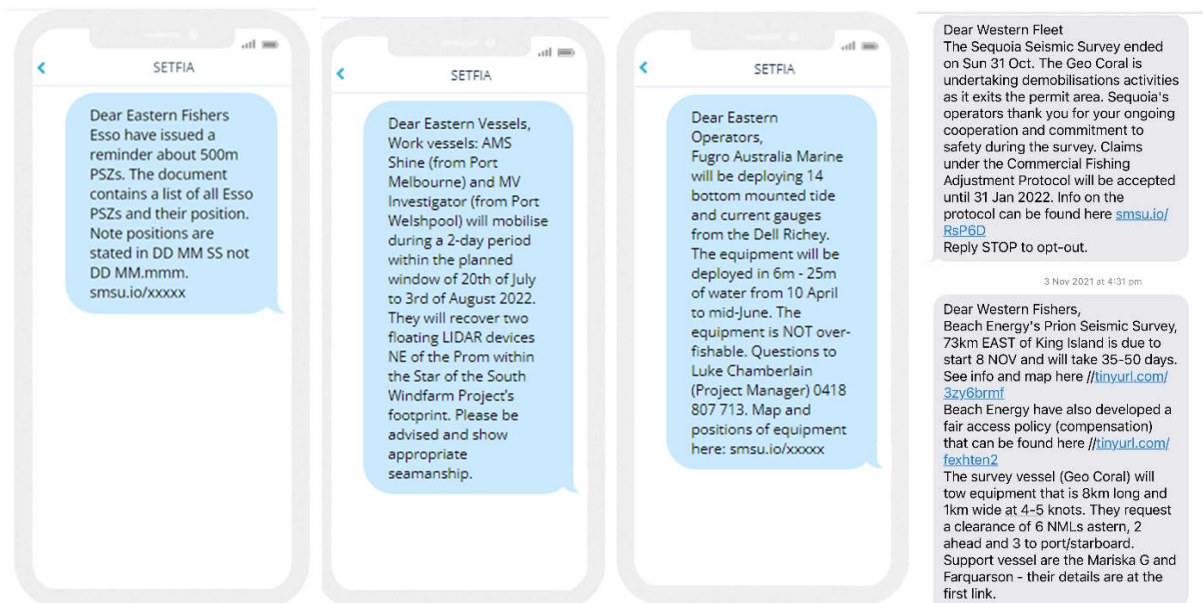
SETFIA

Dear Eastern Fishers Esso have issued a reminder about 500m PSZs. The document contains a list of all Esso PSZs and their position. Note positions are stated in DD MM SS not DD MM.mmm. smsu.io/xxxxx

SETFIA

Dear Eastern Vessels, Work vessels: AMS Shine (from Port Melbourne) and MV Investigator (from Port Welshpool) will mobilise during a 2-day period within the planned window of 20th of July to 3rd of August 2022. They will recover two floating LIDAR devices NE of the Prom within the Star of the South Windfarm Project's footprint. Please be advised and show appropriate seamanship.

SETFIA

Dear Eastern Operators, Fugro Australia Marine will be deploying 14 bottom mounted tide and current gauges from the Dell Richey. The equipment will be deployed in 6m - 25m of water from 10 April to mid-June. The equipment is NOT over-fishable. Questions to Luke Chamberlain (Project Manager) 0418 807 713. Map and positions of equipment here: smsu.io/xxxxx

Dear Western Fleet
The Sequoia Seismic Survey ended on Sun 31 Oct. The Geo Coral is undertaking demobilisations activities as it exits the permit area. Sequoia's operators thank you for your ongoing cooperation and commitment to safety during the survey. Claims under the Commercial Fishing Adjustment Protocol will be accepted until 31 Jan 2022. Info on the protocol can be found here smsu.io/RsP6D
Reply STOP to opt-out.

3 Nov 2021 at 4:31 pm

Dear Western Fishers,
Beach Energy's Prion Seismic Survey, 73km EAST of King Island is due to start 8 NOV and will take 35-50 days. See info and map here //tinyurl.com/3zy6brmf
Beach Energy have also developed a fair access policy (compensation) that can be found here //tinyurl.com/fexhten2
The survey vessel (Geo Coral) will tow equipment that is 8km long and 1km wide at 4-5 knots. They request a clearance of 6 NMLs astern, 2 ahead and 3 to port/starboard. Support vessel are the Mariska G and Farquarson - their details are at the first link.